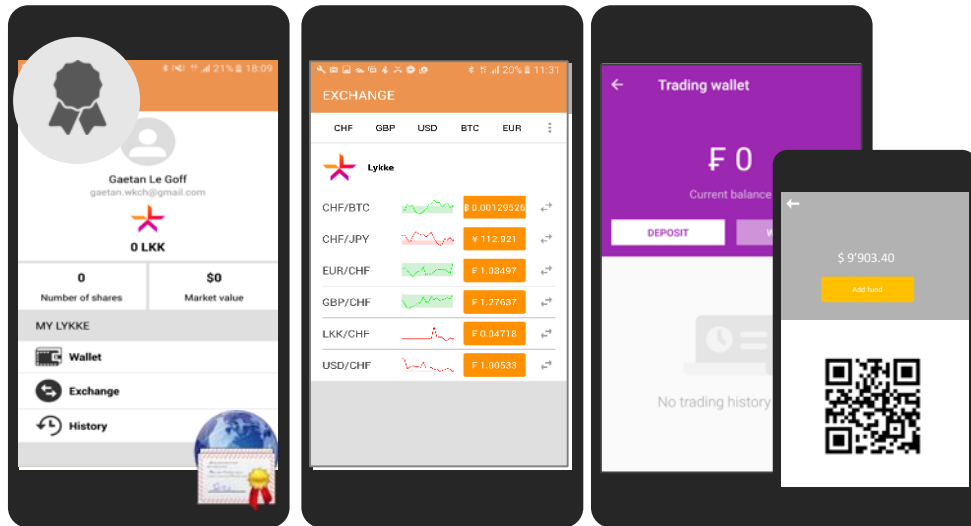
21% 18:09

Gaetan Le Goff
gaetan.wkch@gmail.com

0 LKK

0
Number of shares

$0
Market value

MY LYKKE

Wallet

Exchange

History

20% 11:31

EXCHANGE

CHF GBP USD BTC EUR

Lykke

| | |
|---|---|
| CHF/BTC | ₿ 0.00129526 |
| CHF/JPY | ¥ 112.921 |
| EUR/CHF | ₣ 1.08497 |
| GBP/CHF | ₣ 1.27637 |
| LKK/CHF | ₣ 0.04718 |
| USD/CHF | ₣ 1.00533 |

Trading wallet

₣ 0

Current balance

DEPOSIT

W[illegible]

No trading history

$ 9'903.40

Add fund